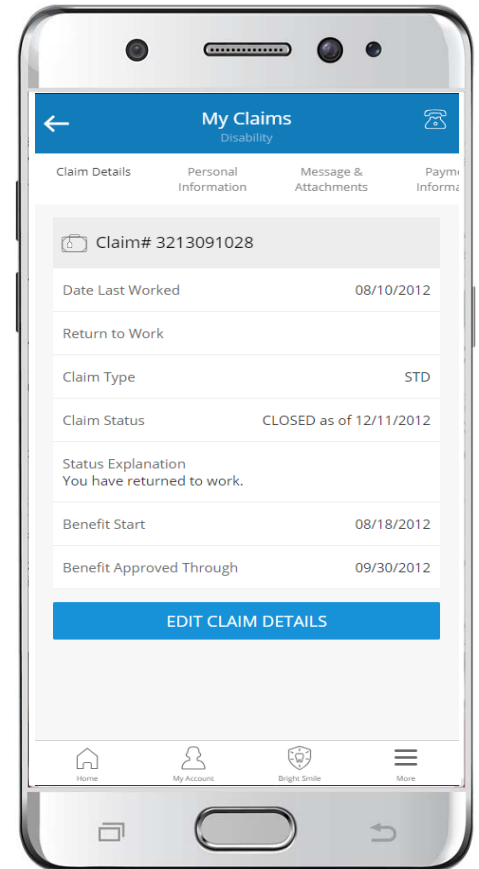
My Claims
Disability

Claim Details | Personal Information | Message & Attachments | Paym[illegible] Informa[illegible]

Claim# 3213091028

| | |
|---|---|
| Date Last Worked | 08/10/2012 |
| Return to Work | |
| Claim Type | STD |
| Claim Status | CLOSED as of 12/11/2012 |
| Status Explanation<br>You have returned to work. | |
| Benefit Start | 08/18/2012 |
| Benefit Approved Through | 09/30/2012 |

EDIT CLAIM DETAILS

Home | My Account | Bright Smile | More